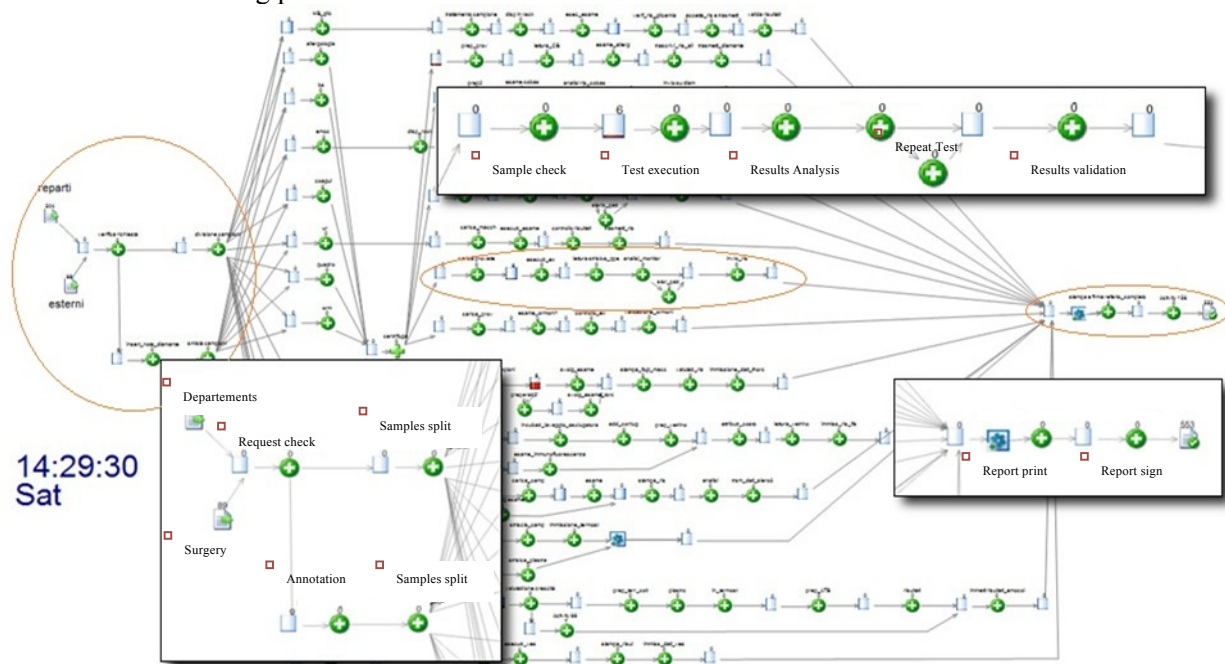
0
0
6
0
0
0
0
Sample check
Test execution
Results Analysis
Repeat Test
Results validation

reparti
esterni

14:29:30
Sat

Departements
Request check
Samples split
Surgery
Annotation
Samples split
0
0

0
0
Report print
Report sign
553